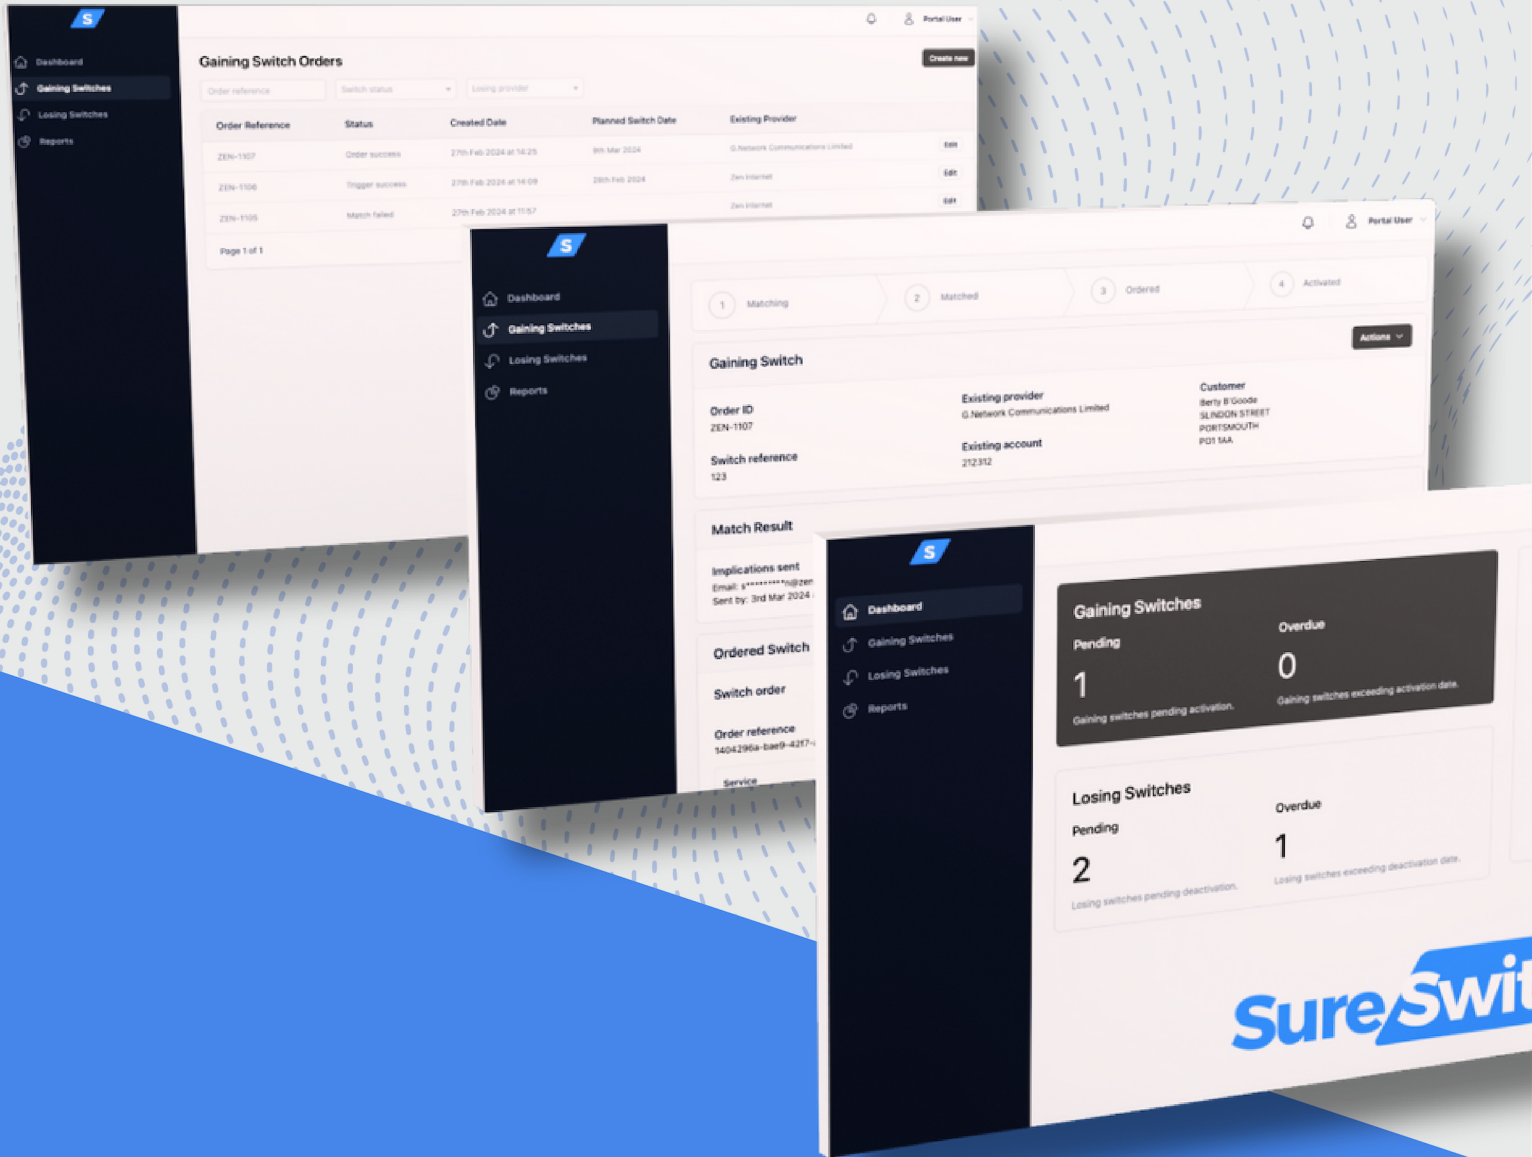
S
Dashboard
Gaining Switches
Losing Switches
Reports

Portal User

Gaining Switch Orders

Create new

Order reference
Switch status
Losing provider

| Order Reference | Status | Created Date | Planned Switch Date | Existing Provider | |
|---|---|---|---|---|---|
| ZEN-1107 | Order success | 27th Feb 2024 at 14:25 | 9th Mar 2024 | G.Network Communications Limited | Edit |
| ZEN-1106 | Trigger success | 27th Feb 2024 at 14:09 | 26th Feb 2024 | Zen Internet | Edit |
| ZEN-1105 | Match failed | 27th Feb 2024 at 11:57 | | Zen Internet | Edit |

Page 1 of 1

S
Dashboard
Gaining Switches
Losing Switches
Reports

Portal User

1 Matching
2 Matched
3 Ordered
4 Activated

Actions

Gaining Switch

Order ID
ZEN-1107

Switch reference
123

Existing provider
G.Network Communications Limited

Existing account
212312

Customer
Berty B'Goode
SLINDON STREET
PORTSMOUTH
PO1 1AA

Match Result

Implications sent
Email: s*********n@zen
Sent by: 3rd Mar 2024

Ordered Switch

Switch order

Order reference
1404296a-bae9-42f7-

Service

S
Dashboard
Gaining Switches
Losing Switches
Reports

Gaining Switches
Pending
1
Gaining switches pending activation.
Overdue
0
Gaining switches exceeding activation date.

Losing Switches
Pending
2
Losing switches pending deactivation.
Overdue
1
Losing switches exceeding deactivation date.

SureSwit